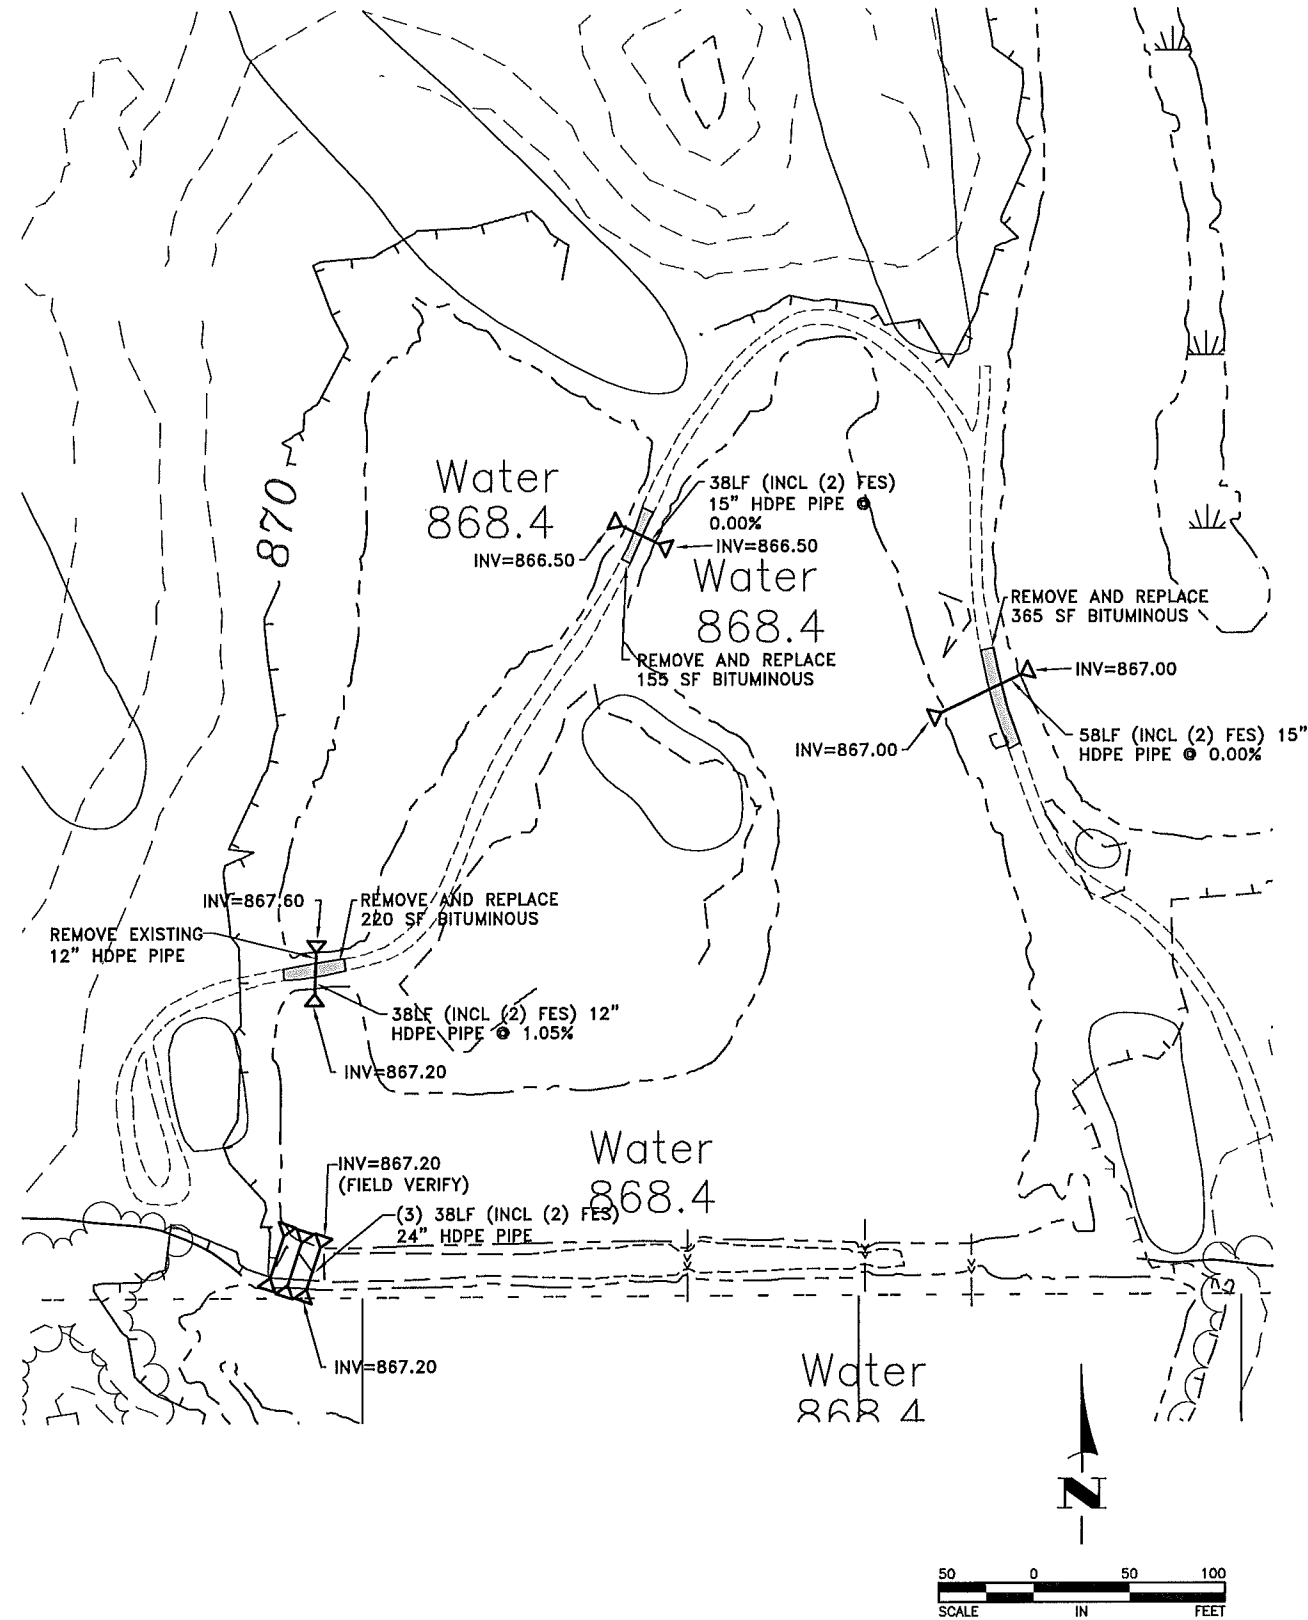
870

Water
868.4

38LF (INCL (2) FES)
15" HDPE PIPE @
0.00%

INV=866.50

INV=866.50

Water
868.4

REMOVE AND REPLACE
155 SF BITUMINOUS

REMOVE AND REPLACE
365 SF BITUMINOUS

INV=867.00

INV=867.00

58LF (INCL (2) FES) 15"
HDPE PIPE @ 0.00%

INV=867.60

REMOVE AND REPLACE
220 SF BITUMINOUS

REMOVE EXISTING
12" HDPE PIPE

38LF (INCL (2) FES) 12"
HDPE PIPE @ 1.05%

INV=867.20

Water
868.4

INV=867.20
(FIELD VERIFY)

(3) 38LF (INCL (2) FES)
24" HDPE PIPE

INV=867.20

Water
868.4

N

50 0 50 100
SCALE IN FEET